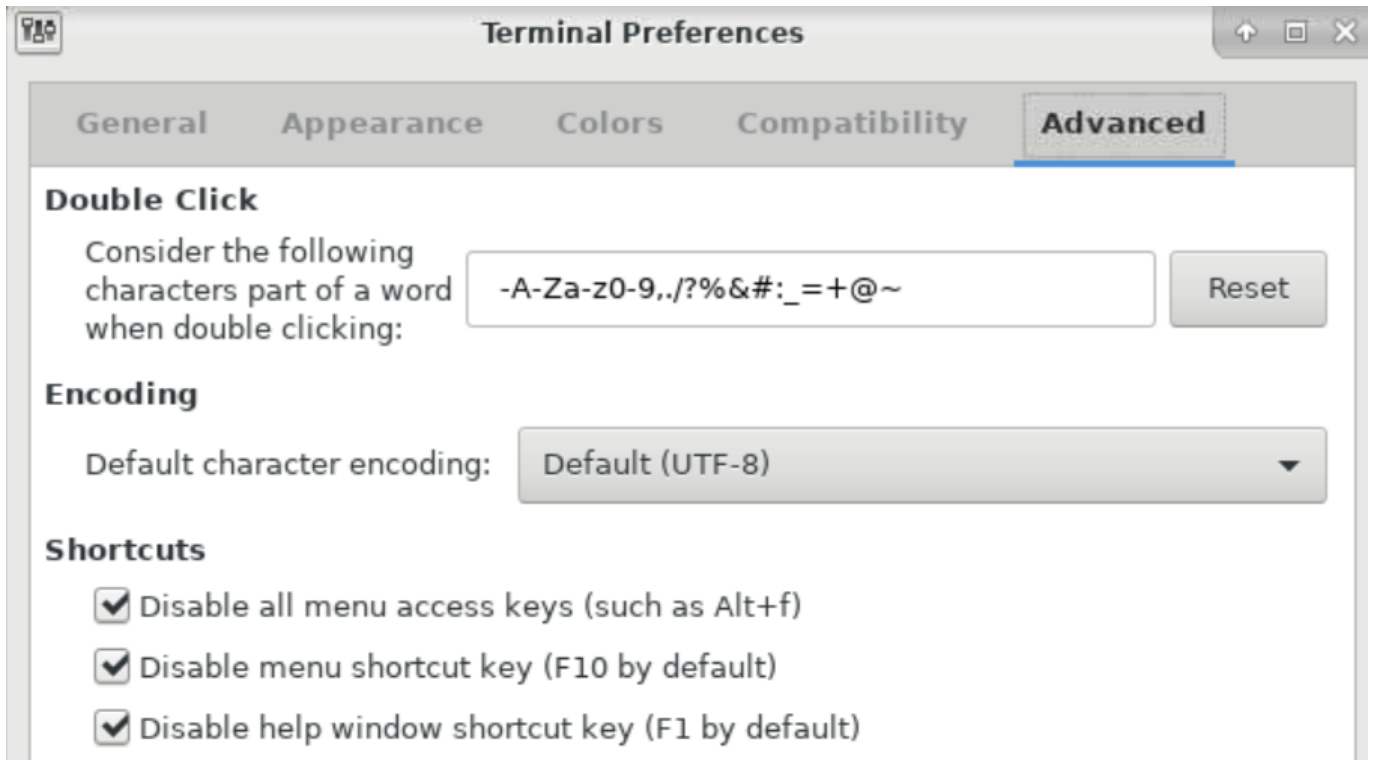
Terminal Preferences

General Appearance Colors Compatibility Advanced

Double Click

Consider the following characters part of a word when double clicking: -A-Za-z0-9,./?%&#:_=+@~ Reset

Encoding

Default character encoding: Default (UTF-8)

Shortcuts

Disable all menu access keys (such as Alt+f)

Disable menu shortcut key (F10 by default)

Disable help window shortcut key (F1 by default)